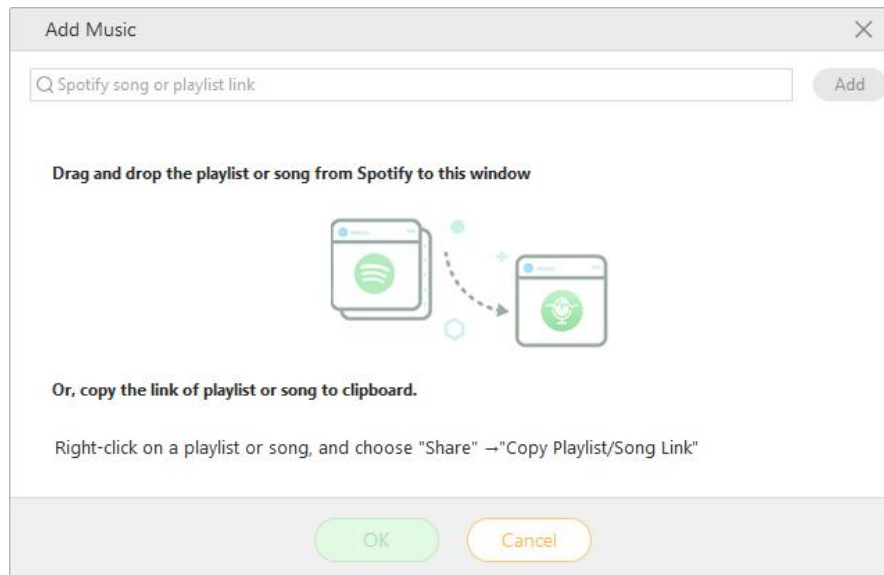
Add Music

Spotify song or playlist link

Add

Drag and drop the playlist or song from Spotify to this window

Or, copy the link of playlist or song to clipboard.

Right-click on a playlist or song, and choose "Share" →"Copy Playlist/Song Link"

OK

Cancel